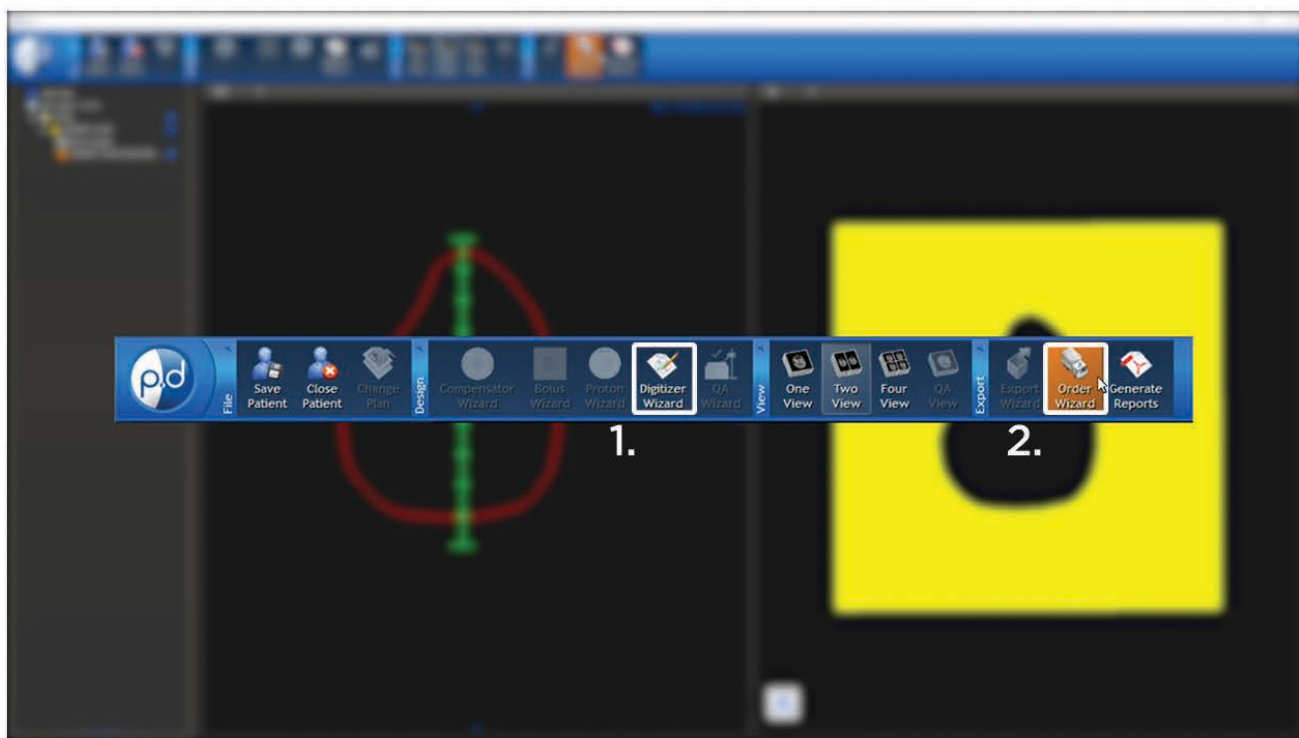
p.d

File
Save Patient
Close Patient
Change Plan

Design
Compensator Wizard
Bolus Wizard
Proton Wizard
Digitizer Wizard
QA Wizard

View
One View
Two View
Four View
QA View

Export
Export Wizard
Order Wizard
Generate Reports

1.

2.